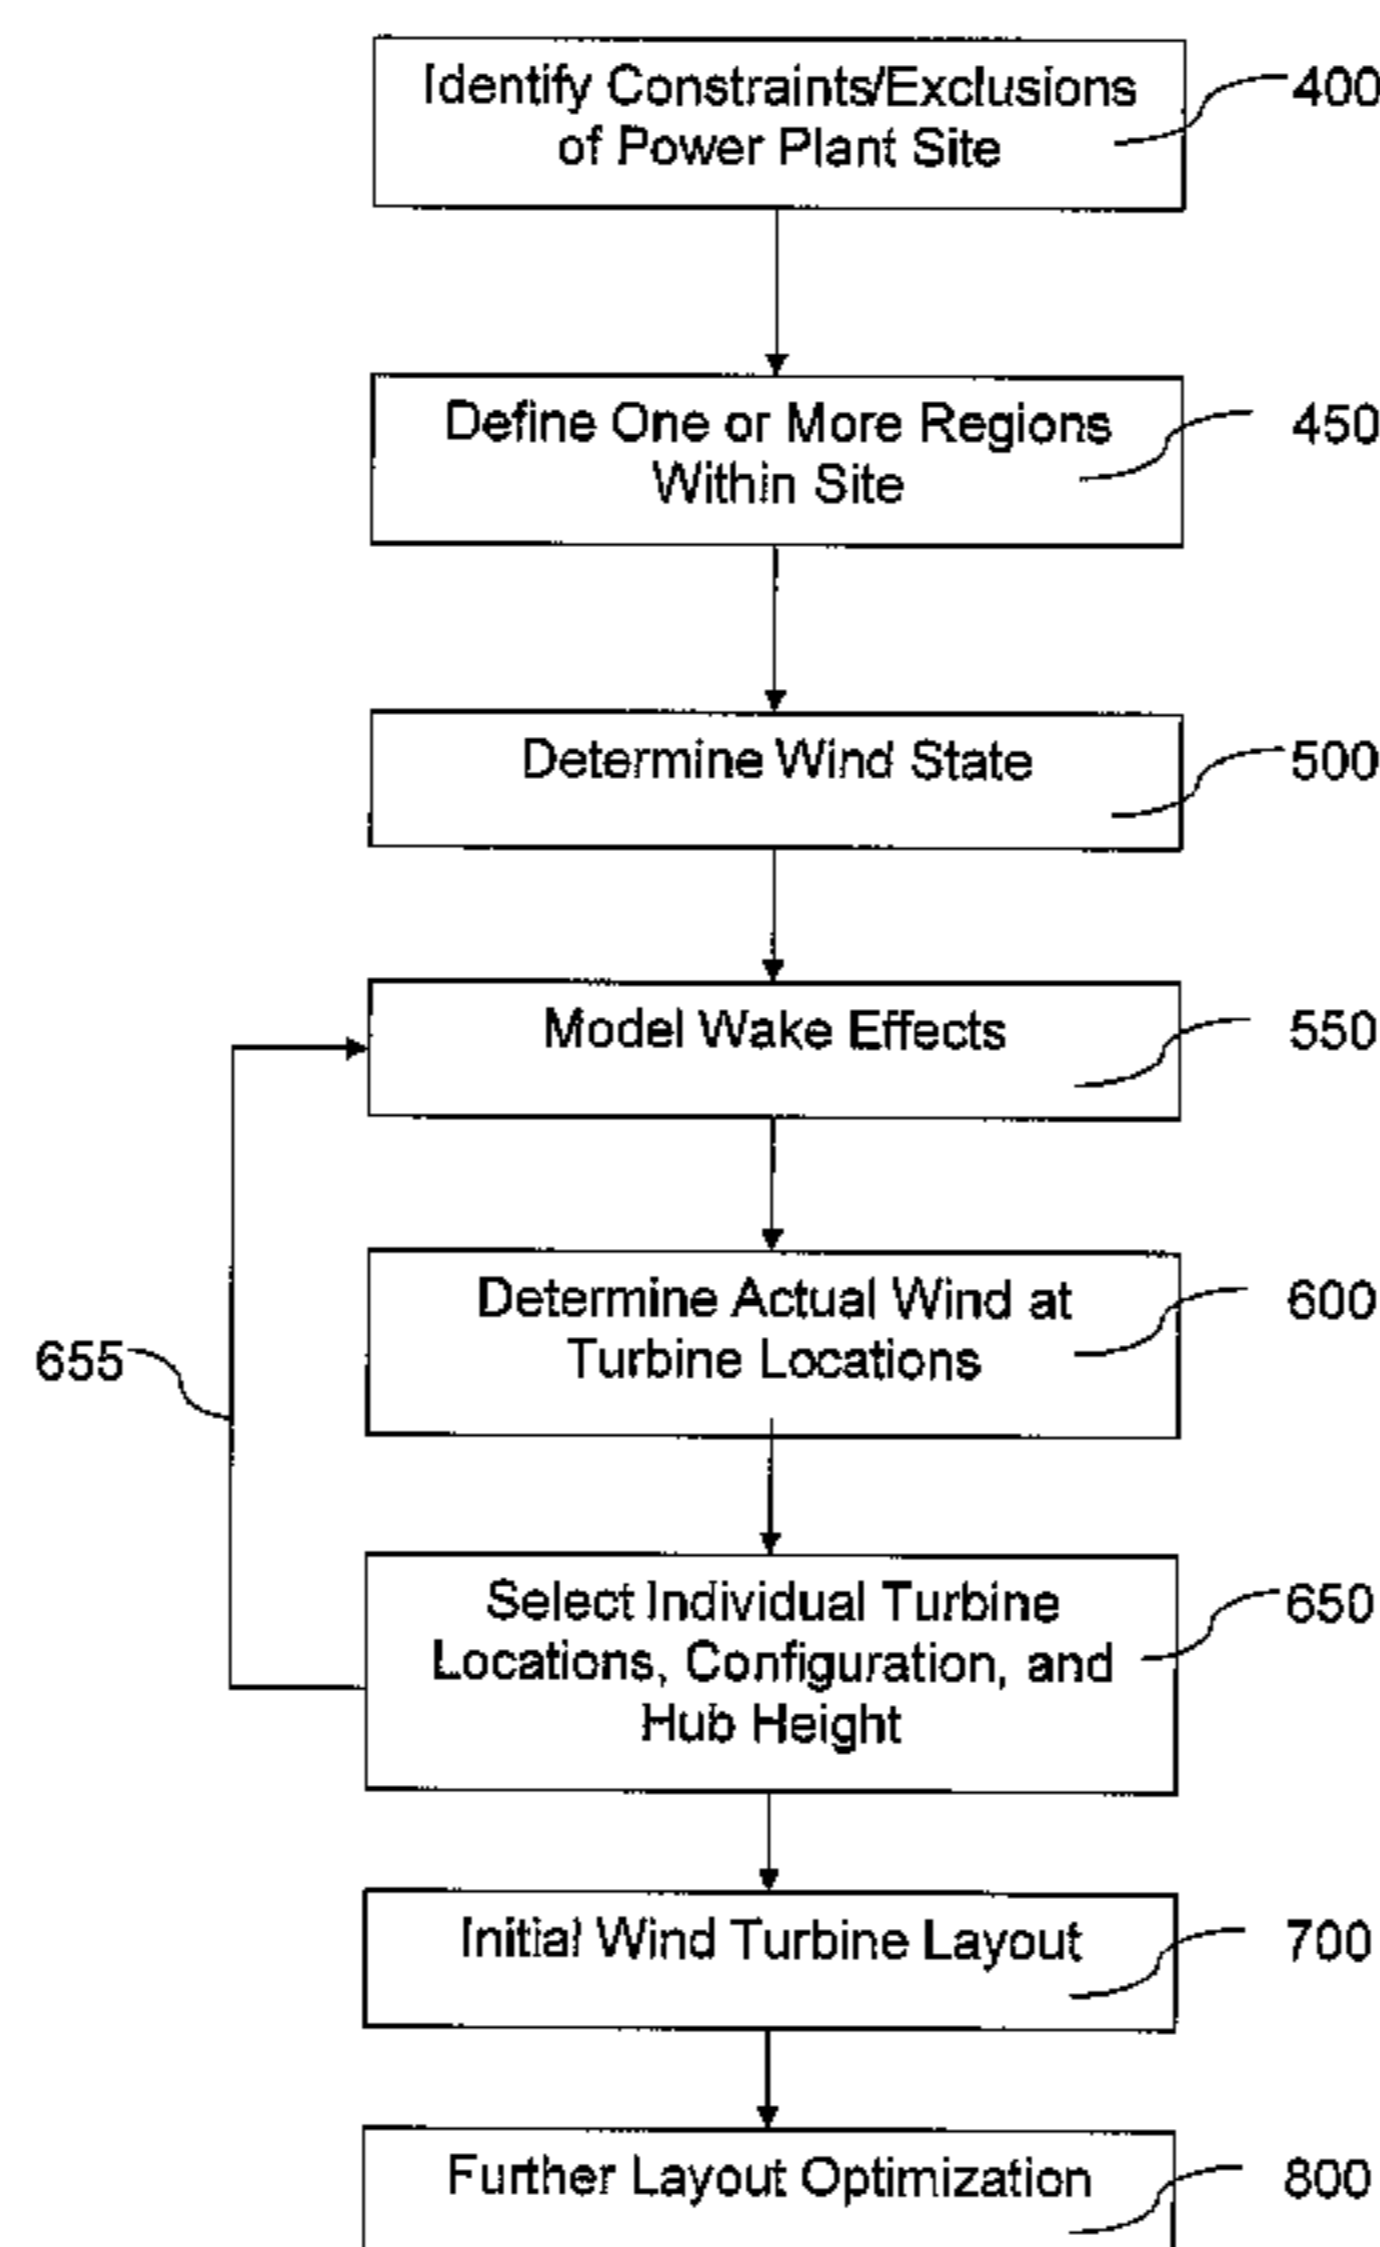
Identify Constraints/Exclusions of Power Plant Site

400

Define One or More Regions Within Site

450

Determine Wind State

500

Model Wake Effects

550

Determine Actual Wind at Turbine Locations

600

655

Select Individual Turbine Locations, Configuration, and Hub Height

650

Initial Wind Turbine Layout

700

Further Layout Optimization

800